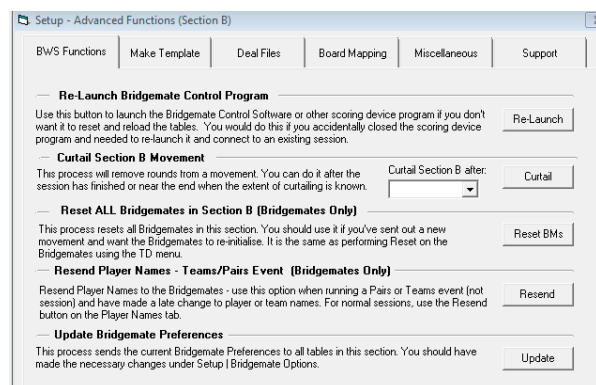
Setup - Advanced Functions (Section B)

BWS Functions | Make Template | Deal Files | Board Mapping | Miscellaneous | Support

Re-Launch Bridgemate Control Program

Use this button to launch the Bridgemate Control Software or other scoring device program if you don't want it to reset and reload the tables. You would do this if you accidentally closed the scoring device program and need to re-launch it and connect to an existing session.

Re-Launch

Curtail Section B Movement

This process will remove rounds from a movement. You can do it after the session has finished or near the end when the extent of curtailing is known.

Curtail Section B after:

Curtail

Reset ALL Bridgemates in Section B (Bridgemates Only)

This process resets all Bridgemates in this section. You should use it if you've sent out a new movement and want the Bridgemates to re-initialise. It is the same as performing Reset on the Bridgemates using the TD menu.

Reset BMs

Resend Player Names - Teams/Pairs Event (Bridgemates Only)

Resend Player Names to the Bridgemates - use this option when running a Pairs or Teams event (not session) and have made a late change to player or team names. For normal sessions, use the Resend button on the Player Names tab.

Resend

Update Bridgemate Preferences

This process sends the current Bridgemate Preferences to all tables in this section. You should have made the necessary changes under Setup | Bridgemate Options.

Update